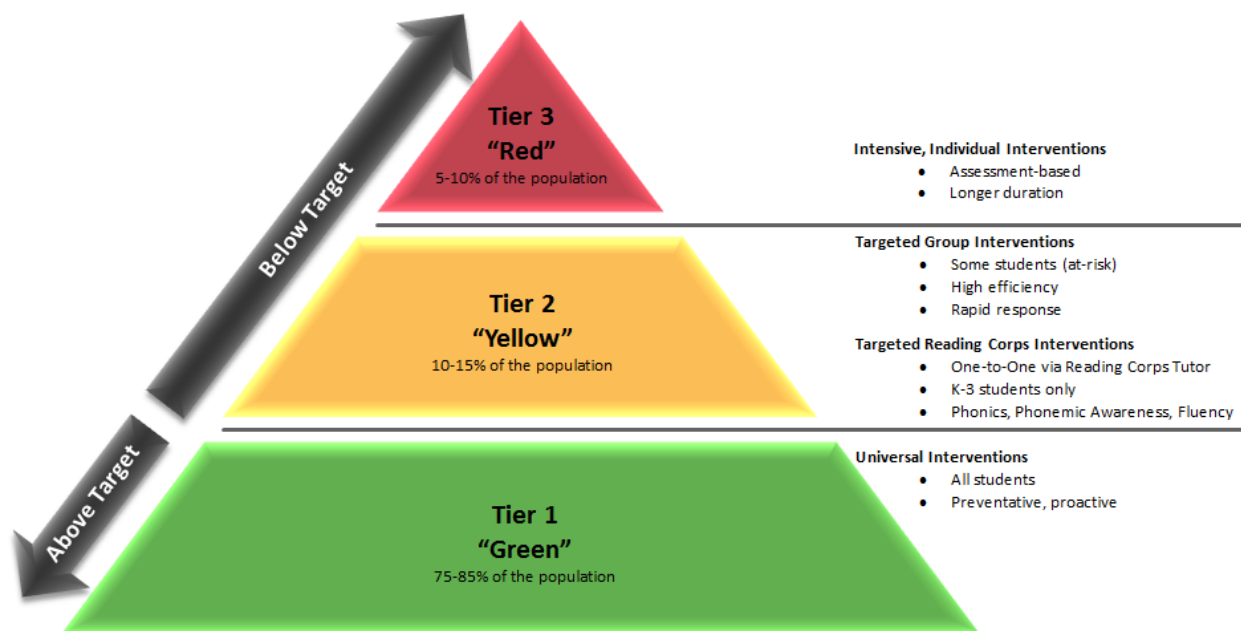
Below Target

Above Target

Tier 3
“Red”
5-10% of the population

Intensive, Individual Interventions
- Assessment-based
- Longer duration

Tier 2
“Yellow”
10-15% of the population

Targeted Group Interventions
- Some students (at-risk)
- High efficiency
- Rapid response

Targeted Reading Corps Interventions
- One-to-One via Reading Corps Tutor
- K-3 students only
- Phonics, Phonemic Awareness, Fluency

Tier 1
“Green”
75-85% of the population

Universal Interventions
- All students
- Preventative, proactive